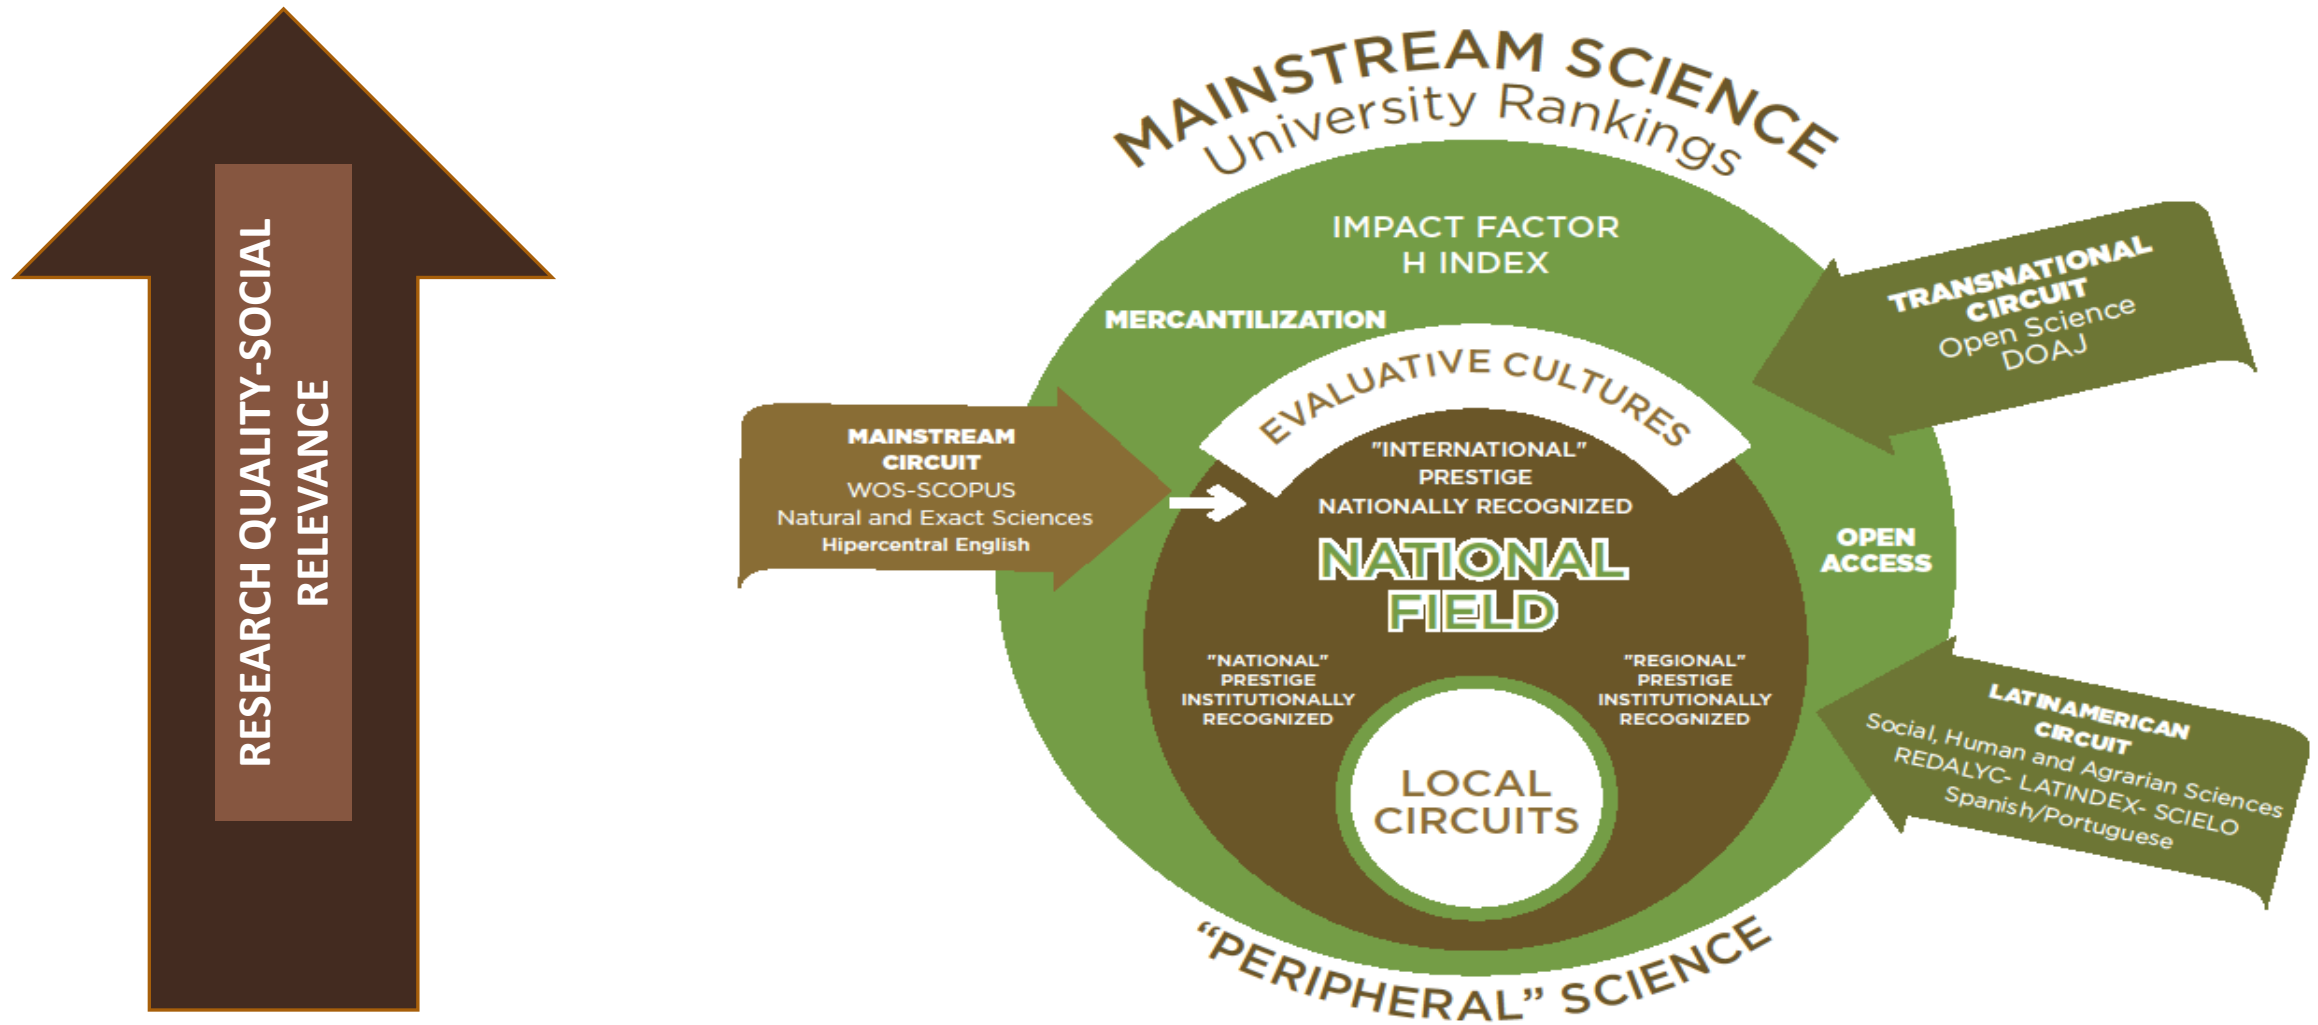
RESEARCH QUALITY-SOCIAL RELEVANCE

MAINSTREAM SCIENCE
University Rankings

IMPACT FACTOR
H INDEX

MERCANTILIZATION

TRANSNATIONAL CIRCUIT
Open Science
DOAJ

MAINSTREAM CIRCUIT
WOS-SCOPUS
Natural and Exact Sciences
Hipercentral English

EVALUATIVE CULTURES

"INTERNATIONAL" PRESTIGE
NATIONALLY RECOGNIZED

NATIONAL FIELD

OPEN ACCESS

"NATIONAL" PRESTIGE
INSTITUTIONALLY RECOGNIZED

"REGIONAL" PRESTIGE
INSTITUTIONALLY RECOGNIZED

LOCAL CIRCUITS

LATINAMERICAN CIRCUIT
Social, Human and Agrarian Sciences
REDALYC- LATINDEX- SCIELO
Spanish/Portuguese

“PERIPHERAL” SCIENCE